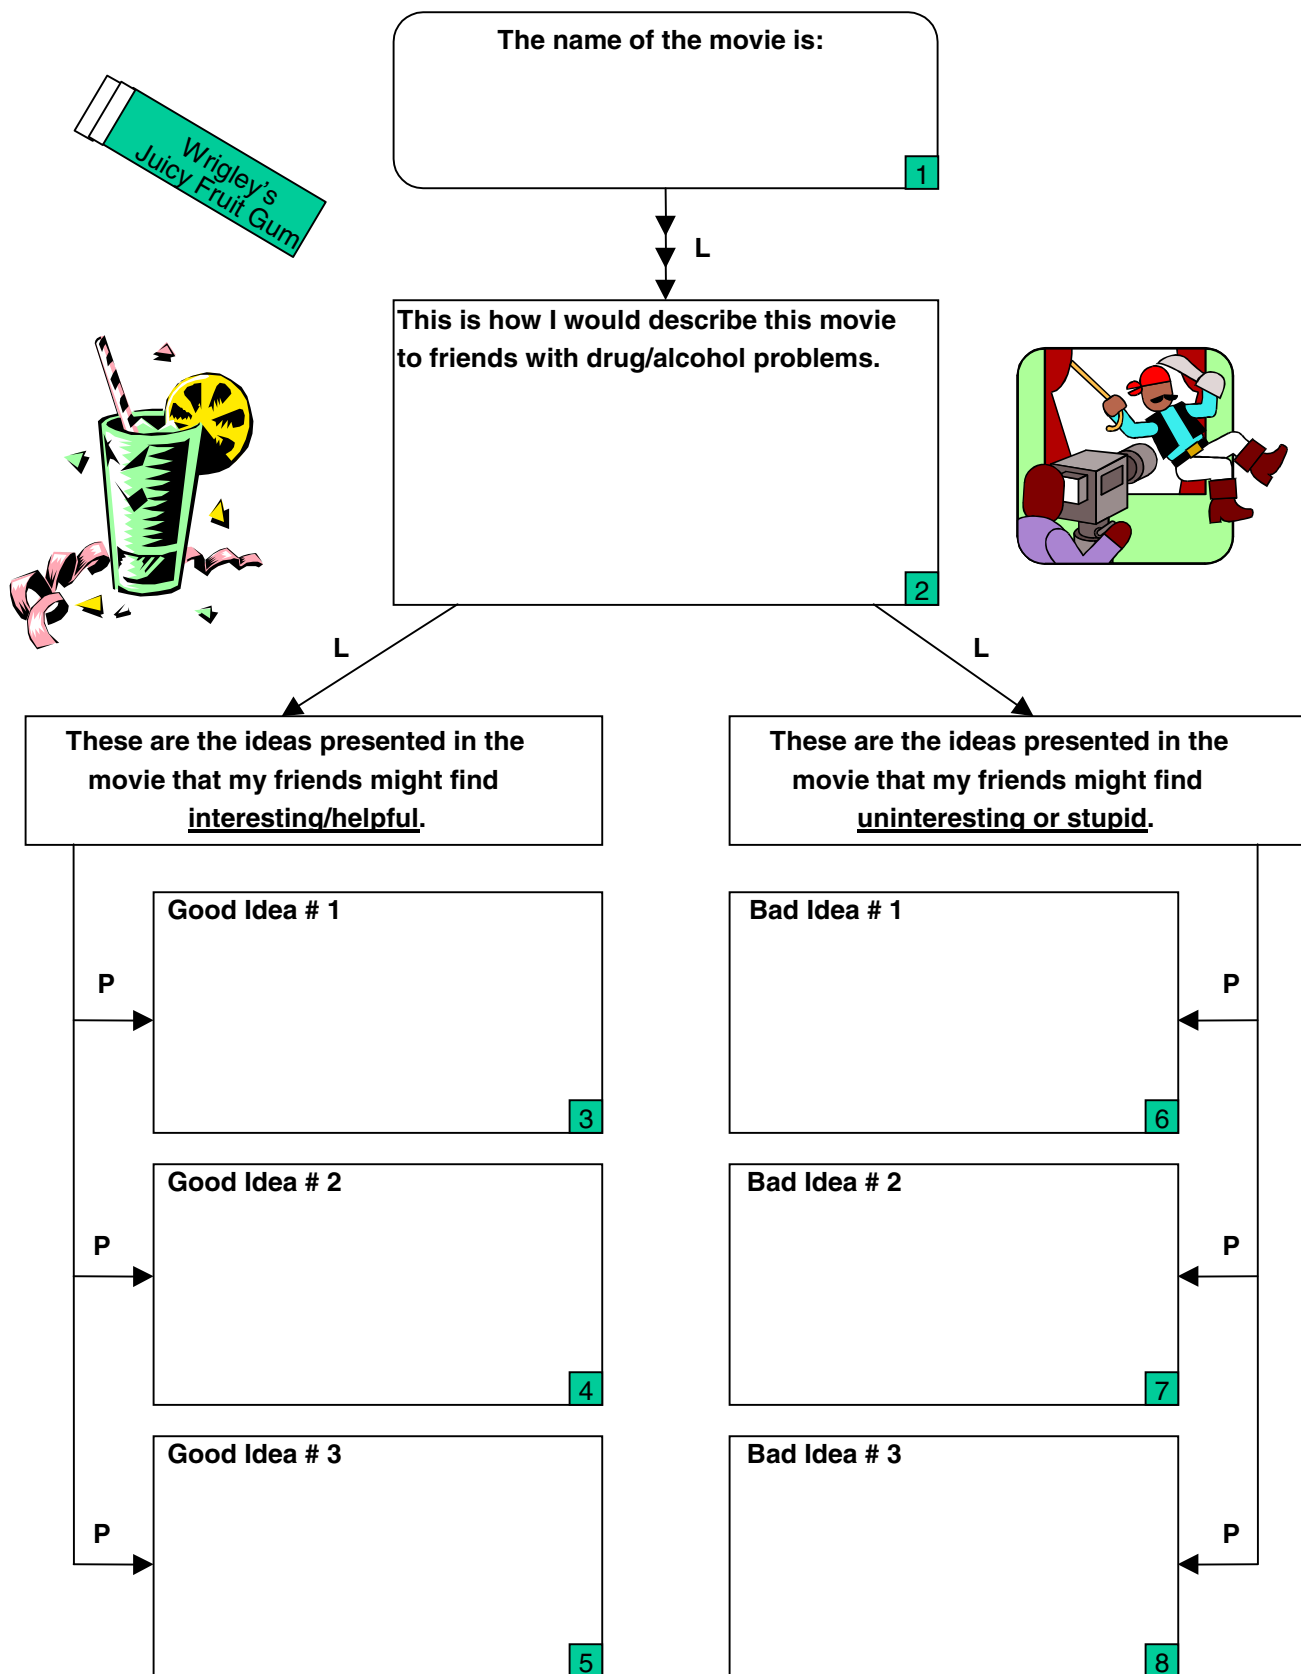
Wrigley's
Juicy Fruit Gum

The name of the movie is:

1

L

This is how I would describe this movie to friends with drug/alcohol problems.

2

L

L

These are the ideas presented in the movie that my friends might find interesting/helpful.

These are the ideas presented in the movie that my friends might find uninteresting or stupid.

P

Good Idea # 1

3

Bad Idea # 1

P

6

P

Good Idea # 2

4

Bad Idea # 2

P

7

P

Good Idea # 3

5

Bad Idea # 3

P

8